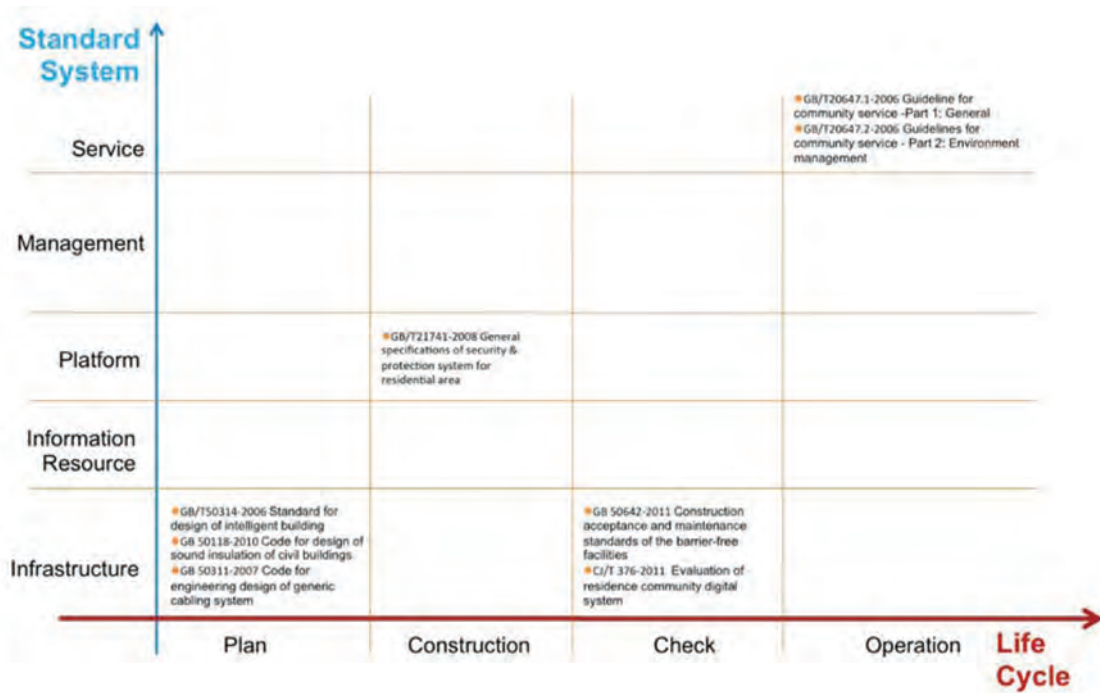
Standard System

| | Plan | Construction | Check | Operation |
|---|---|---|---|---|
| Service | | | | GB/T20647.1-2006 Guideline for community service -Part 1: General<br>GB/T20647.2-2006 Guidelines for community service - Part 2: Environment management |
| Management | | | | |
| Platform | | GB/T21741-2008 General specifications of security & protection system for residential area | | |
| Information Resource | | | | |
| Infrastructure | GB/T50314-2006 Standard for design of intelligent building<br>GB 50118-2010 Code for design of sound insulation of civil buildings<br>GB 50311-2007 Code for engineering design of generic cabling system | | GB 50642-2011 Construction acceptance and maintenance standards of the barrier-free facilities<br>CJ/T 376-2011 Evaluation of residence community digital system | |

Life Cycle